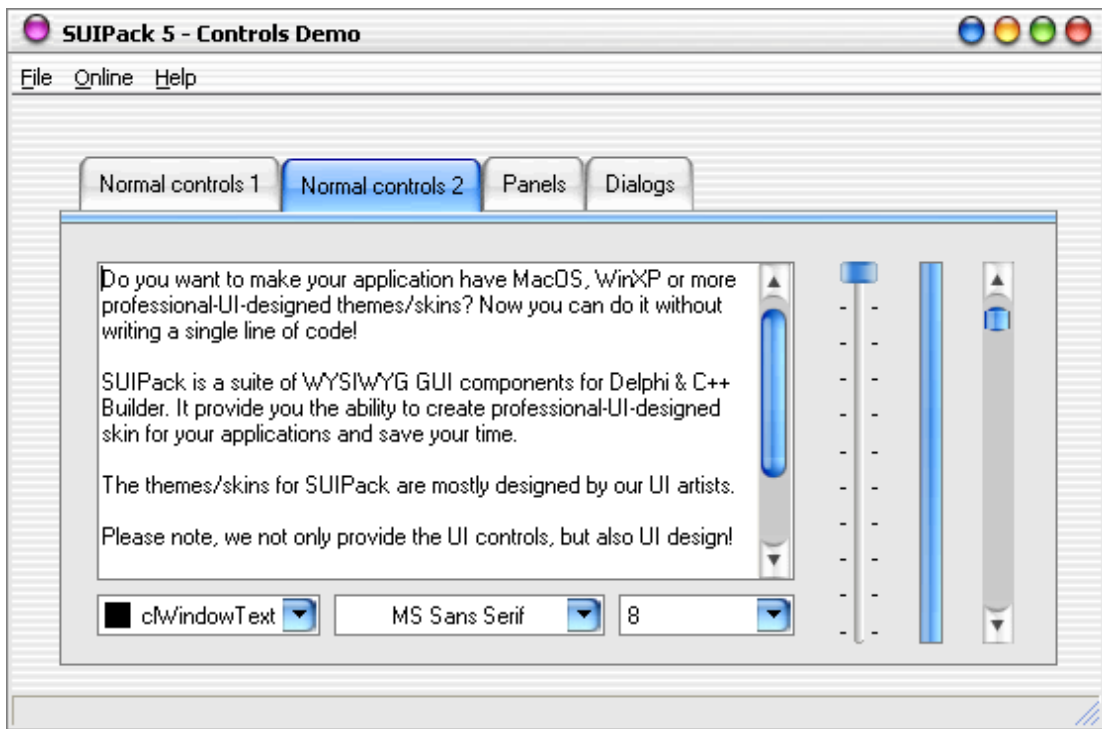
SUIPack 5 - Controls Demo

File Online Help

Normal controls 1
Normal controls 2
Panels
Dialogs

Do you want to make your application have MacOS, WinXP or more professional-UI-designed themes/skins? Now you can do it without writing a single line of code!

SUIPack is a suite of WYSIWYG GUI components for Delphi & C++ Builder. It provide you the ability to create professional-UI-designed skin for your applications and save your time.

The themes/skins for SUIPack are mostly designed by our UI artists.

Please note, we not only provide the UI controls, but also UI design!

clWindowText
MS Sans Serif
8